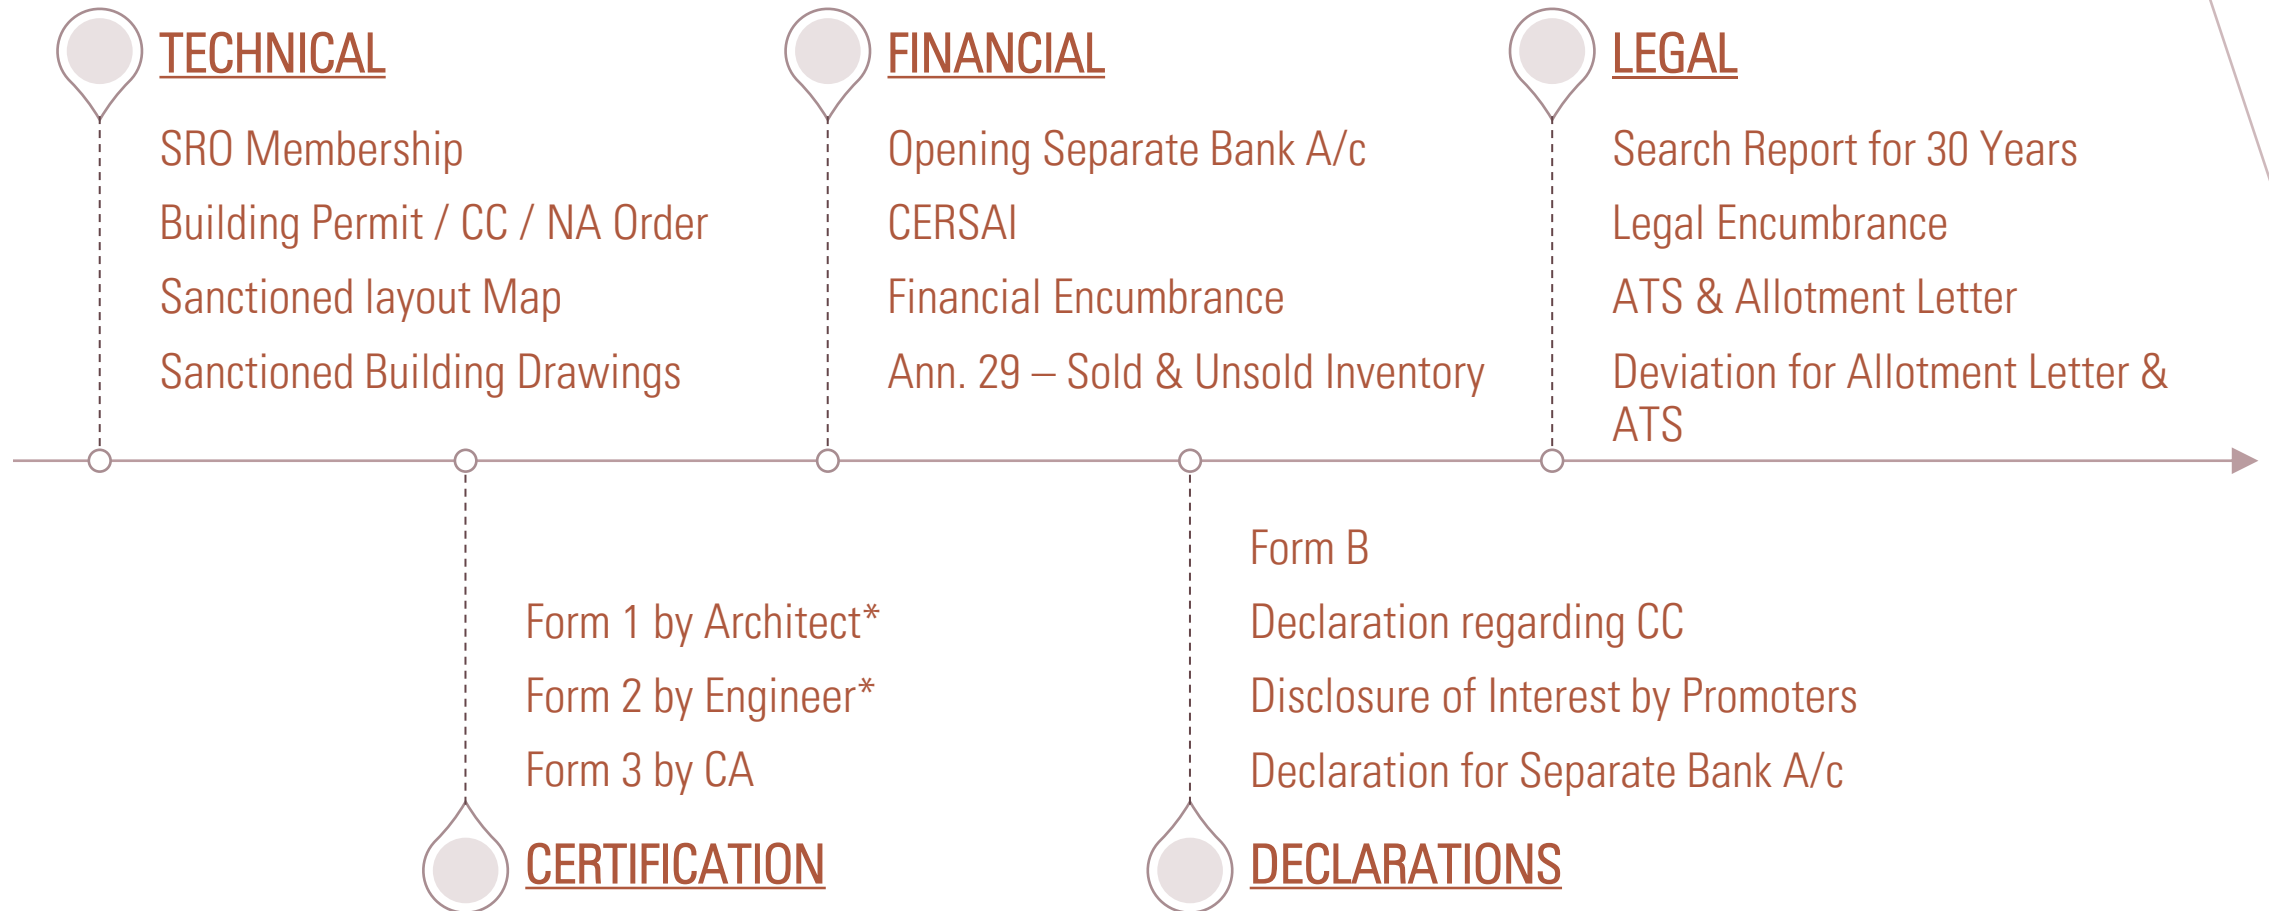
TECHNICAL

SRO Membership
Building Permit / CC / NA Order
Sanctioned layout Map
Sanctioned Building Drawings

FINANCIAL

Opening Separate Bank A/c
CERSAI
Financial Encumbrance
Ann. 29 – Sold & Unsold Inventory

LEGAL

Search Report for 30 Years
Legal Encumbrance
ATS & Allotment Letter
Deviation for Allotment Letter & ATS

Form 1 by Architect*
Form 2 by Engineer*
Form 3 by CA

CERTIFICATION

Form B
Declaration regarding CC
Disclosure of Interest by Promoters
Declaration for Separate Bank A/c

DECLARATIONS